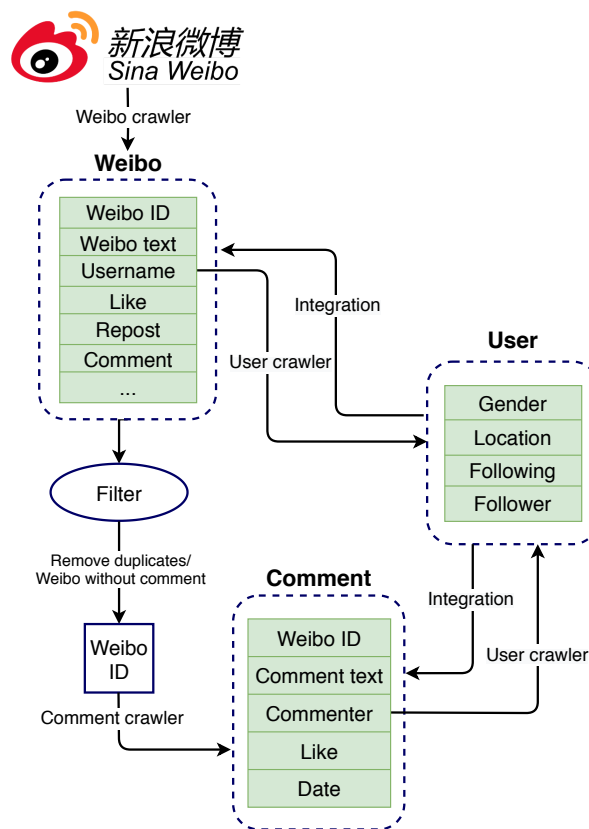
新浪微博
Sina Weibo

Weibo crawler

Weibo

Weibo ID
Weibo text
Username
Like
Repost
Comment
...

Integration

User crawler

User

Gender
Location
Following
Follower

Filter

Remove duplicates/
Weibo without comment

Weibo ID

Comment crawler

Comment

Weibo ID
Comment text
Commenter
Like
Date

Integration

User crawler